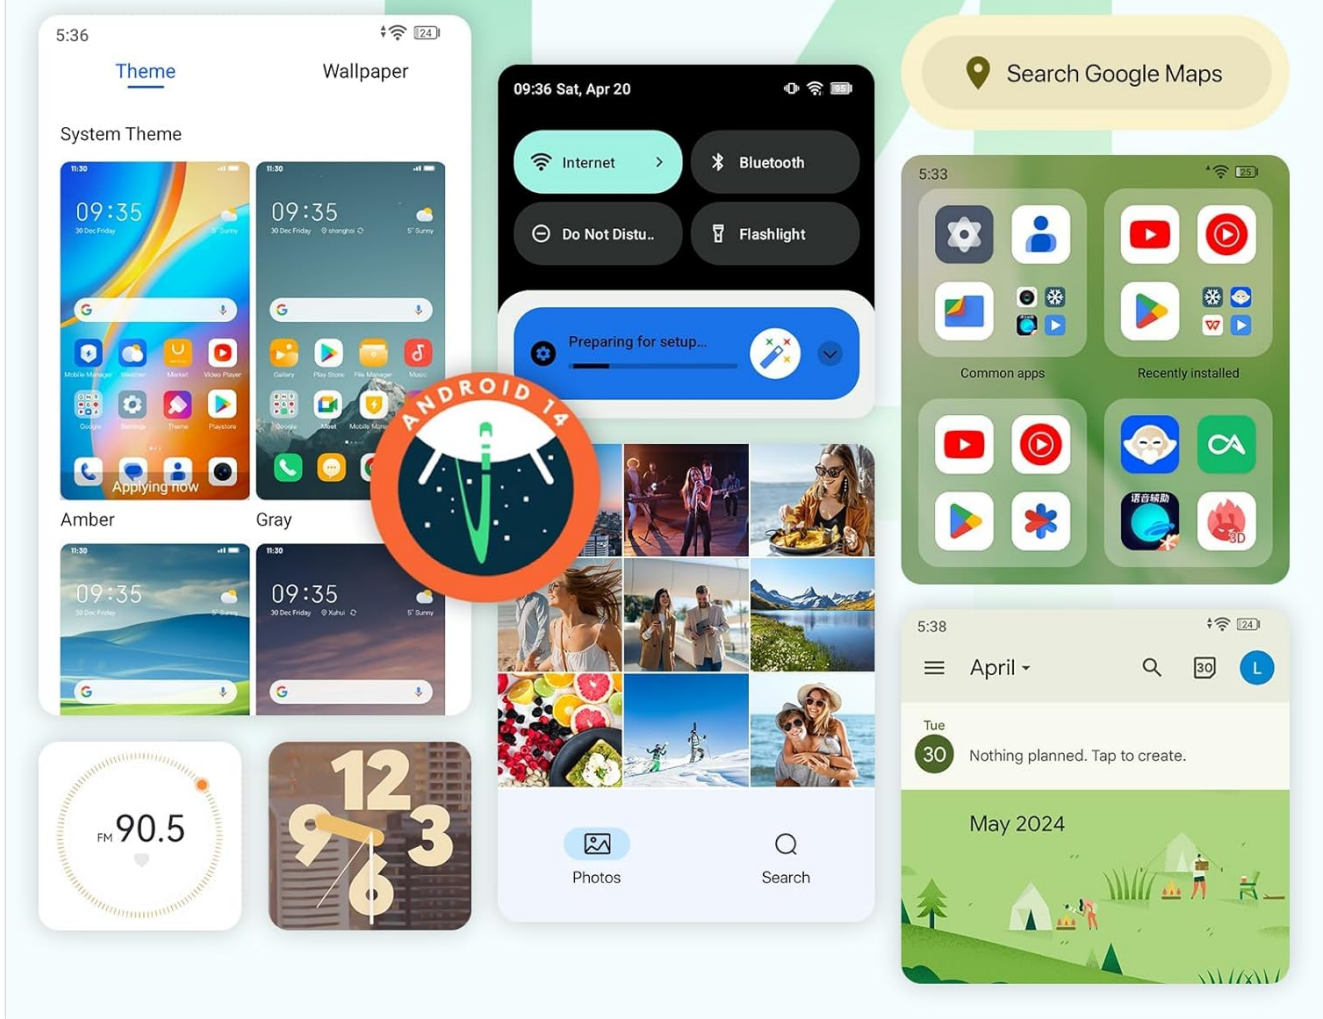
5:36

Theme Wallpaper

System Theme

11:30
09:35
30 Dec Friday

Mobile Manager Weather Market Video Player

Google Settings Theme Playstore

Applying now

11:30
09:35
30 Dec Friday shanghai

Gallery Play Store File Manager Music

Google Mobile Manager

Amber

Gray

11:30
09:35
30 Dec Friday

11:30
09:35
30 Dec Friday Xuhui

FM 90.5

12
9 3
6

09:36 Sat, Apr 20

Internet

Bluetooth

Do Not Distu..

Flashlight

Preparing for setup...

ANDROID 14

Photos

Search

Search Google Maps

5:33

Common apps

Recently installed

语音助手

3D

5:38

April

30

L

Tue
30 Nothing planned. Tap to create.

May 2024